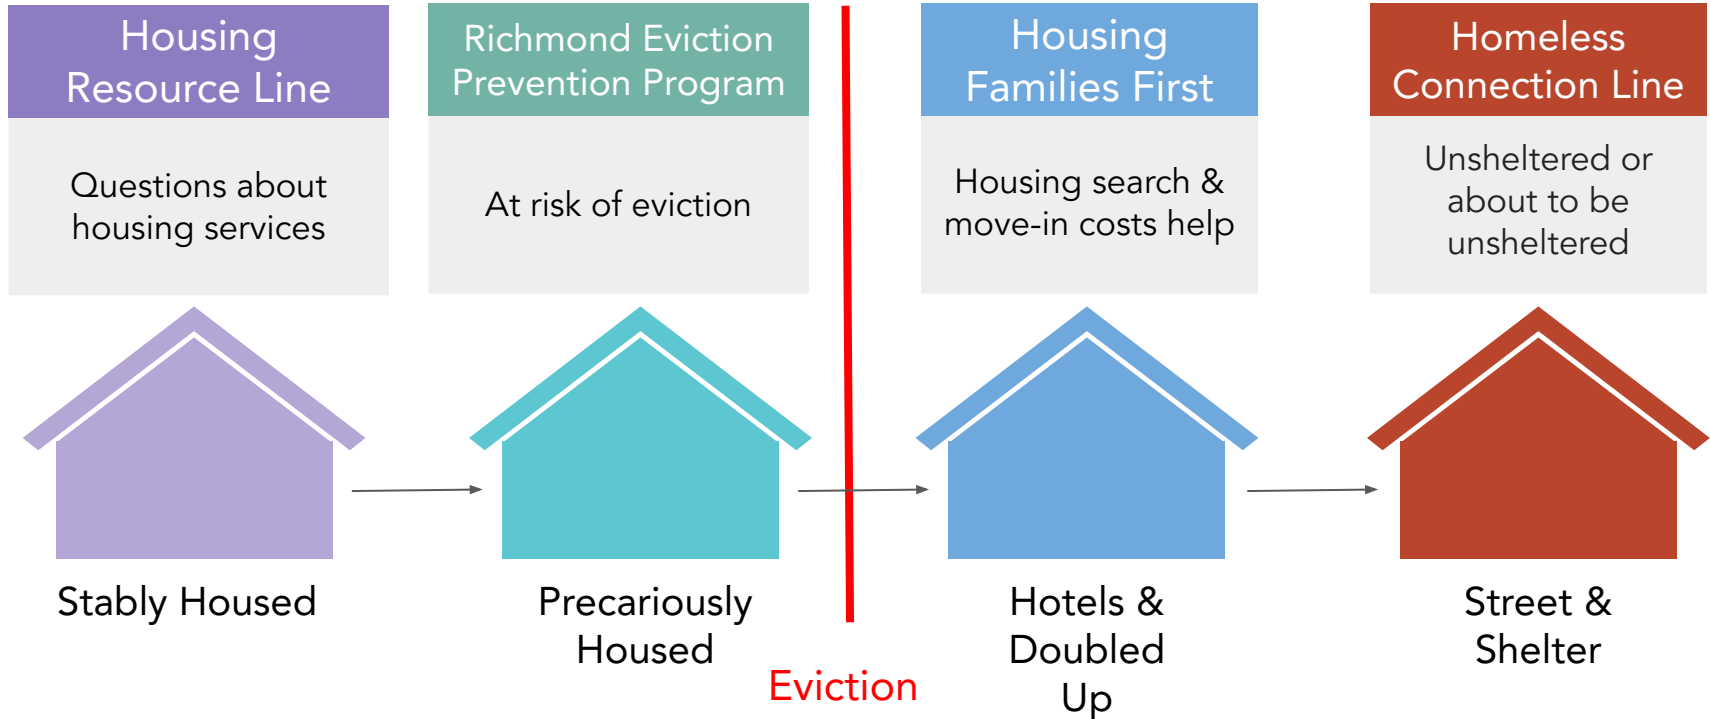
Housing Resource Line

Questions about housing services

Richmond Eviction Prevention Program

At risk of eviction

Housing Families First

Housing search & move-in costs help

Homeless Connection Line

Unsheltered or about to be unsheltered

Stably Housed

Precariously Housed

Eviction

Hotels & Doubled Up

Street & Shelter